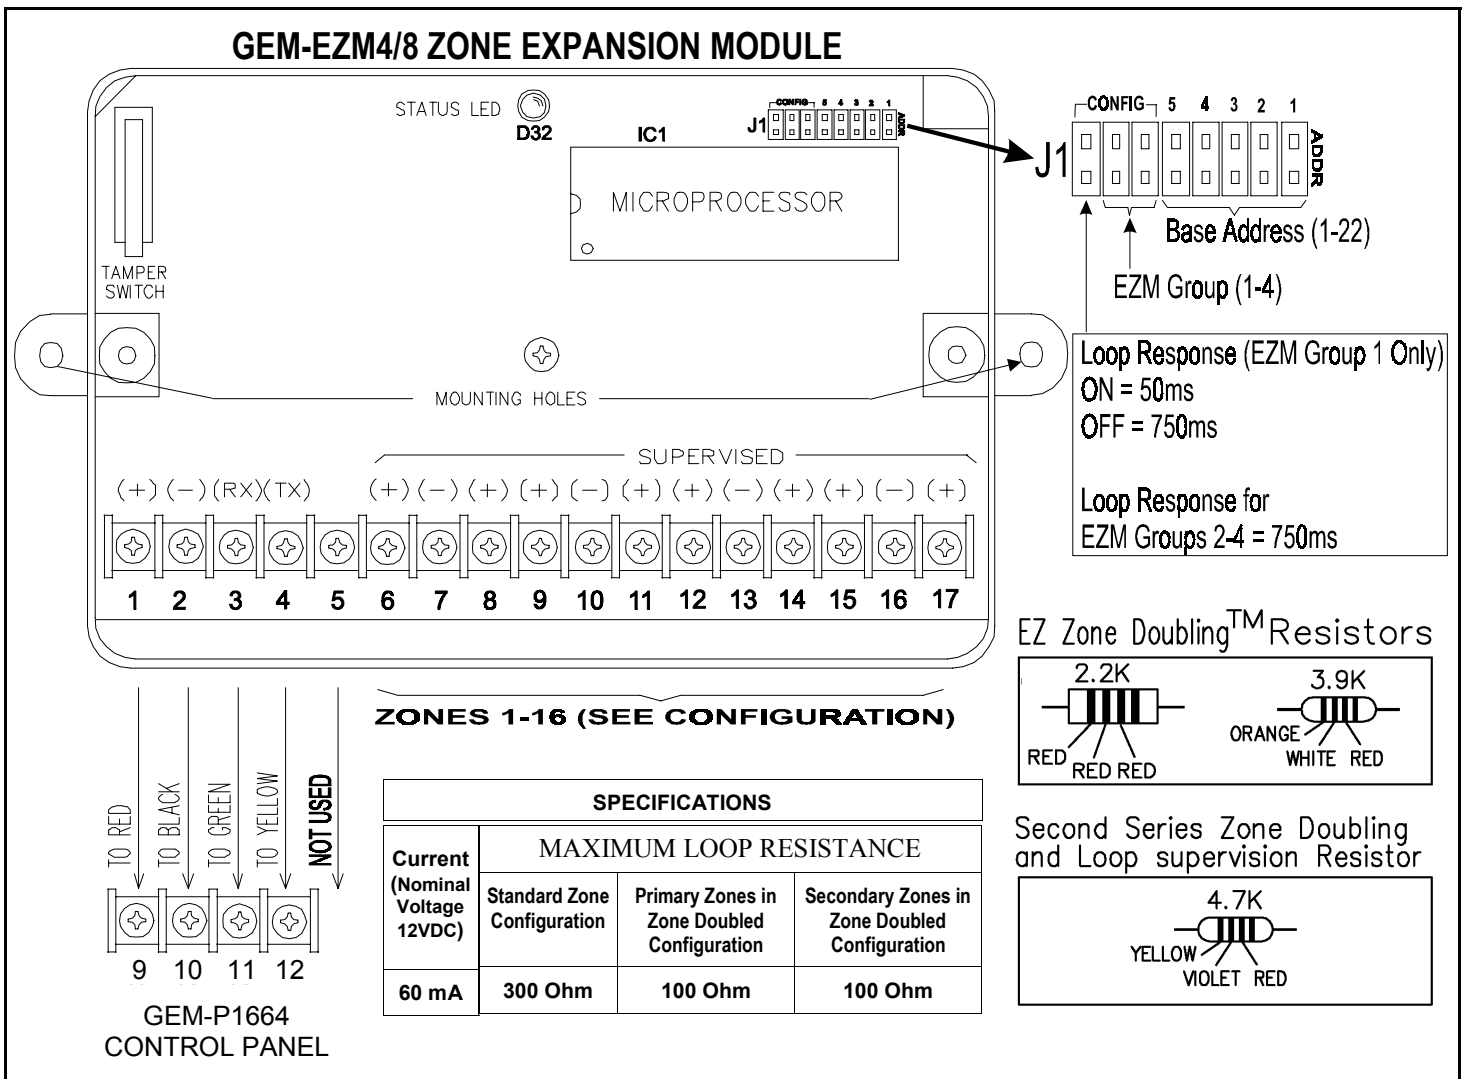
GEM-EZM4/8 ZONE EXPANSION MODULE

STATUS LED
D32
IC1
J1 CONFIG 5 4 3 2 1 ADDR
MICROPROCESSOR
TAMPER SWITCH

J1
CONFIG 5 4 3 2 1
ADDR
Base Address (1-22)
EZM Group (1-4)

Loop Response (EZM Group 1 Only)
ON = 50ms
OFF = 750ms

Loop Response for EZM Groups 2-4 = 750ms

MOUNTING HOLES

SUPERVISED
(+) (−) (RX) (TX) (+) (−) (+) (+) (−) (+) (+) (−) (+) (+) (−) (+)
1 2 3 4 5 6 7 8 9 10 11 12 13 14 15 16 17

ZONES 1-16 (SEE CONFIGURATION)

EZ Zone Doubling$^{TM}$ Resistors
2.2K
RED RED RED
3.9K
ORANGE WHITE RED

Second Series Zone Doubling and Loop supervision Resistor
4.7K
YELLOW VIOLET RED

TO RED
TO BLACK
TO GREEN
TO YELLOW
NOT USED
9 10 11 12
GEM-P1664
CONTROL PANEL

| SPECIFICATIONS | | | |
|---|---|---|---|
| Current (Nominal Voltage 12VDC) | MAXIMUM LOOP RESISTANCE | | |
| | Standard Zone Configuration | Primary Zones in Zone Doubled Configuration | Secondary Zones in Zone Doubled Configuration |
| 60 mA | 300 Ohm | 100 Ohm | 100 Ohm |